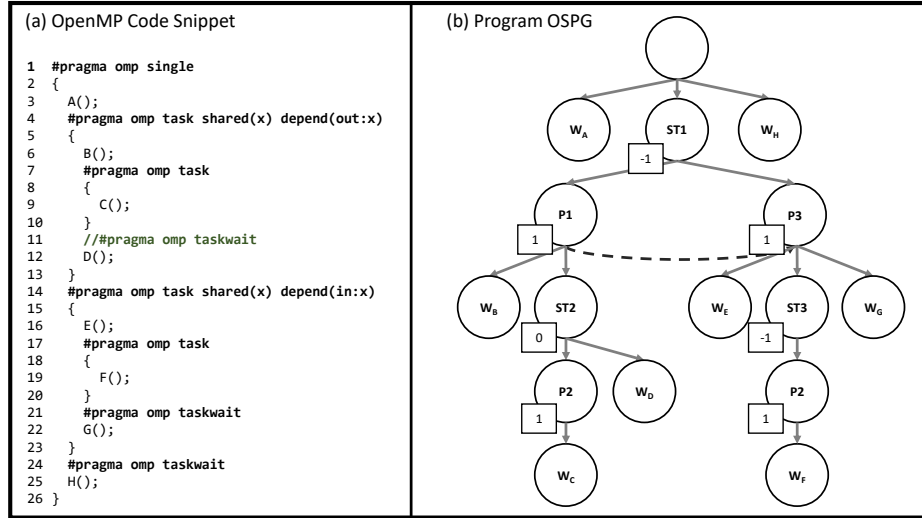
(a) OpenMP Code Snippet

1 #pragma omp single
2 {
3 A();
4 #pragma omp task shared(x) depend(out:x)
5 {
6 B();
7 #pragma omp task
8 {
9 C();
10 }
11 //#pragma omp taskwait
12 D();
13 }
14 #pragma omp task shared(x) depend(in:x)
15 {
16 E();
17 #pragma omp task
18 {
19 F();
20 }
21 #pragma omp taskwait
22 G();
23 }
24 #pragma omp taskwait
25 H();
26 }

(b) Program OSPG

$W_A$ ST1 $W_H$
-1
P1 P3
1 1
$W_B$ ST2 $W_E$ ST3 $W_G$
0 -1
P2 $W_D$ P2
1 1
$W_C$ $W_F$